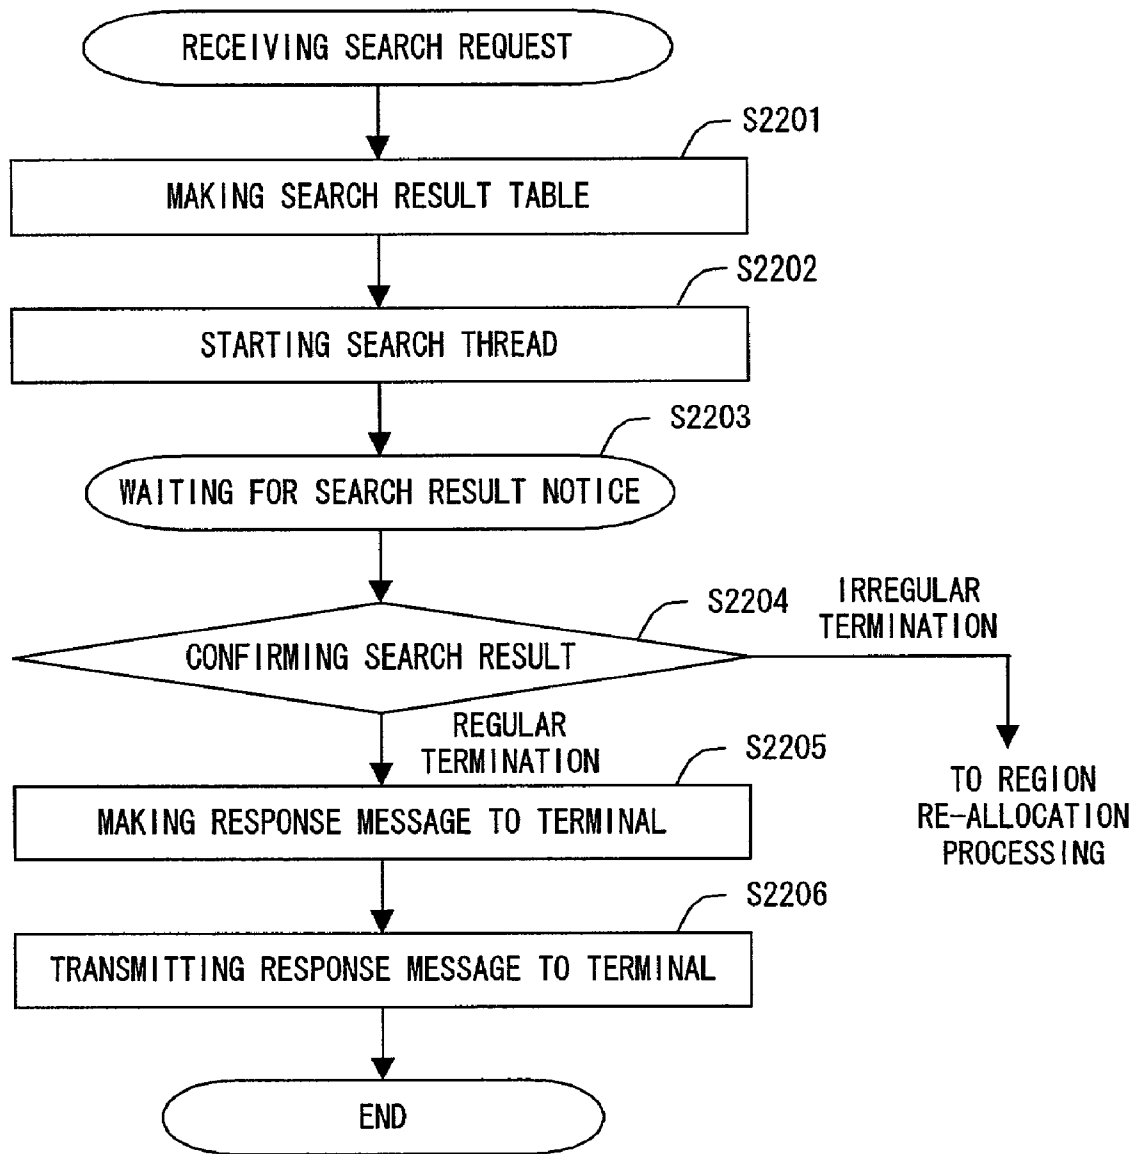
RECEIVING SEARCH REQUEST

S2201

MAKING SEARCH RESULT TABLE

S2202

STARTING SEARCH THREAD

S2203

WAITING FOR SEARCH RESULT NOTICE

S2204

CONFIRMING SEARCH RESULT

IRREGULAR TERMINATION

TO REGION RE-ALLOCATION PROCESSING

REGULAR TERMINATION

S2205

MAKING RESPONSE MESSAGE TO TERMINAL

S2206

TRANSMITTING RESPONSE MESSAGE TO TERMINAL

END